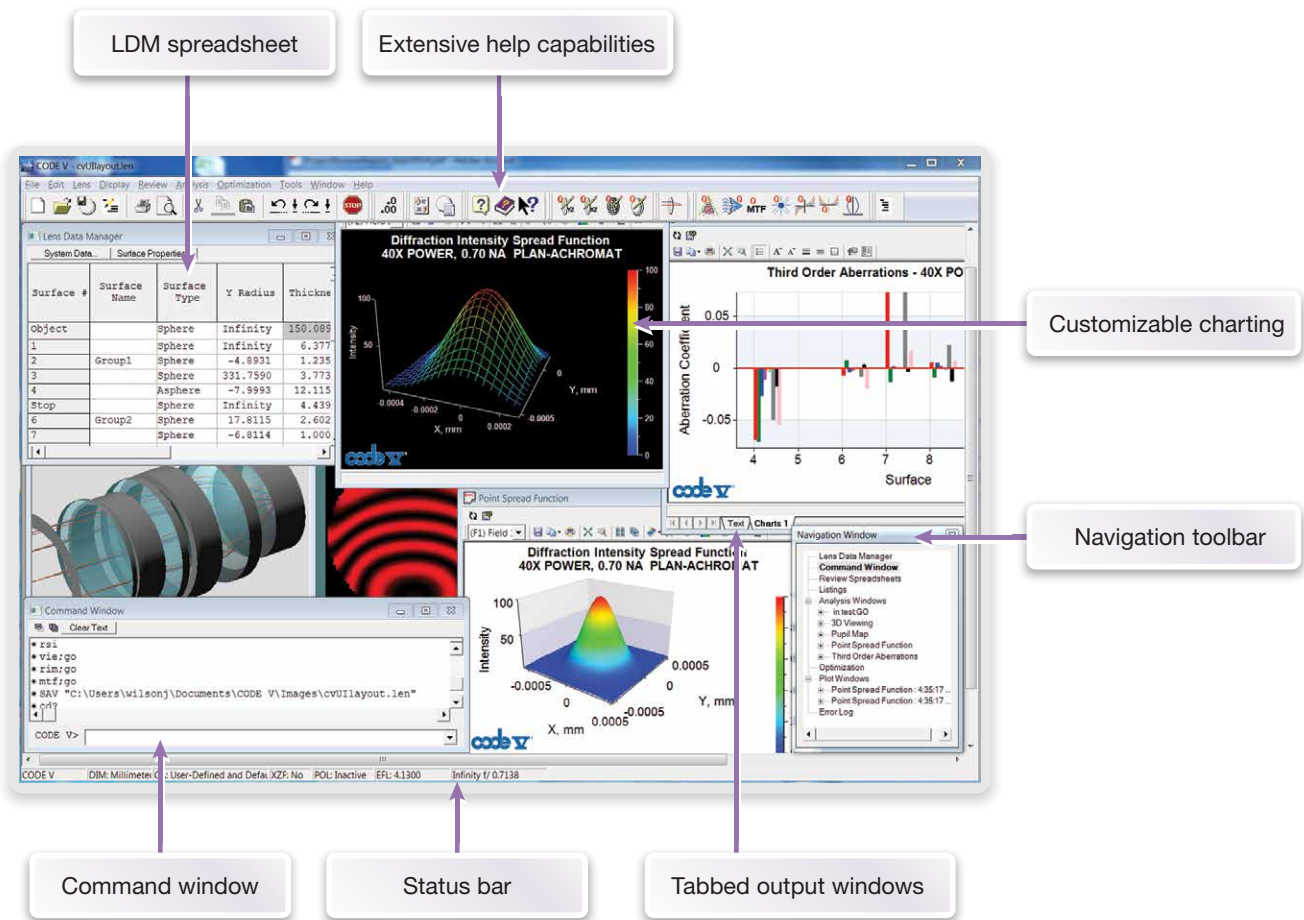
LDM spreadsheet

Extensive help capabilities

CODE V - cvUIlayout.len

File Edit Lens Display Review Analysis Optimization Tools Window Help

Lens Data Manager

System Data... Surface Properties

| Surface # | Surface Name | Surface Type | Y Radius | Thickne |
|---|---|---|---|---|
| Object | | Sphere | Infinity | 150.089 |
| 1 | | Sphere | Infinity | 6.377 |
| 2 | Group1 | Sphere | -4.8931 | 1.235 |
| 3 | | Sphere | 331.7590 | 3.773 |
| 4 | | Asphere | -7.9993 | 12.115 |
| Stop | | Sphere | Infinity | 4.439 |
| 6 | Group2 | Sphere | 17.8115 | 2.602 |
| 7 | | Sphere | -6.8114 | 1.000 |

Diffraction Intensity Spread Function
40X POWER, 0.70 NA PLAN-ACHROMAT

100
Intensity
50
-0.0004 -0.0002 0 0.0002
X, mm
0
Y, mm
-0.0005
100 80 60 40 20 0

code V

Third Order Aberrations - 40X PO

Aberration Coefficient
0.05
0
-0.05
4 5 6 7 8
Surface

Customizable charting

Text Charts 1

Point Spread Function

(F1) Field

Diffraction Intensity Spread Function
40X POWER, 0.70 NA PLAN-ACHROMAT

100
Intensity
50
-0.0005
0
X, mm
0.0005
-0.0005
0.0005
Y, mm

code V

Navigation toolbar

Navigation Window
Lens Data Manager
Command Window
Review Spreadsheets
Listings
Analysis Windows
in test:GO
3D Viewing
Pupil Map
Point Spread Function
Third Order Aberrations
Optimization
Plot Windows
Point Spread Function : 4:35:17 ...
Point Spread Function : 4:35:17 ...
Error Log

Command Window

Clear Text

rsi
vie;go
rim;go
mtf;go
SAV "C:\Users\wilsonj\Documents\CODE V\Images\cvUIlayout.len"
cd?

CODE V>

CODE V | DIM: Millimeter | User-Defined and Defau | XZF: No | POL: Inactive | EFL: 4.1300 | Infinity f/ 0.7138

Command window

Status bar

Tabbed output windows